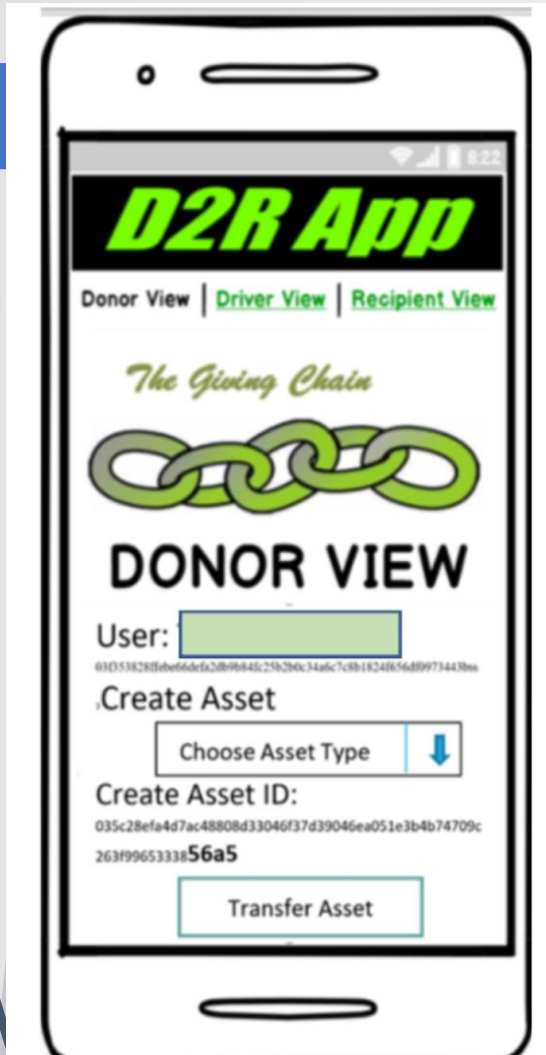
8:22

D2R App

Donor View | Driver View | Recipient View

The Giving Chain

DONOR VIEW

User:

03f353828ffebe66defa2db9b84fc25b2b0c34a6c7c8b1824f656df0973443baa

Create Asset

Choose Asset Type

Create Asset ID:

035c28efa4d7ac48808d33046f37d39046ea051e3b4b74709c263f9965333856a5

Transfer Asset